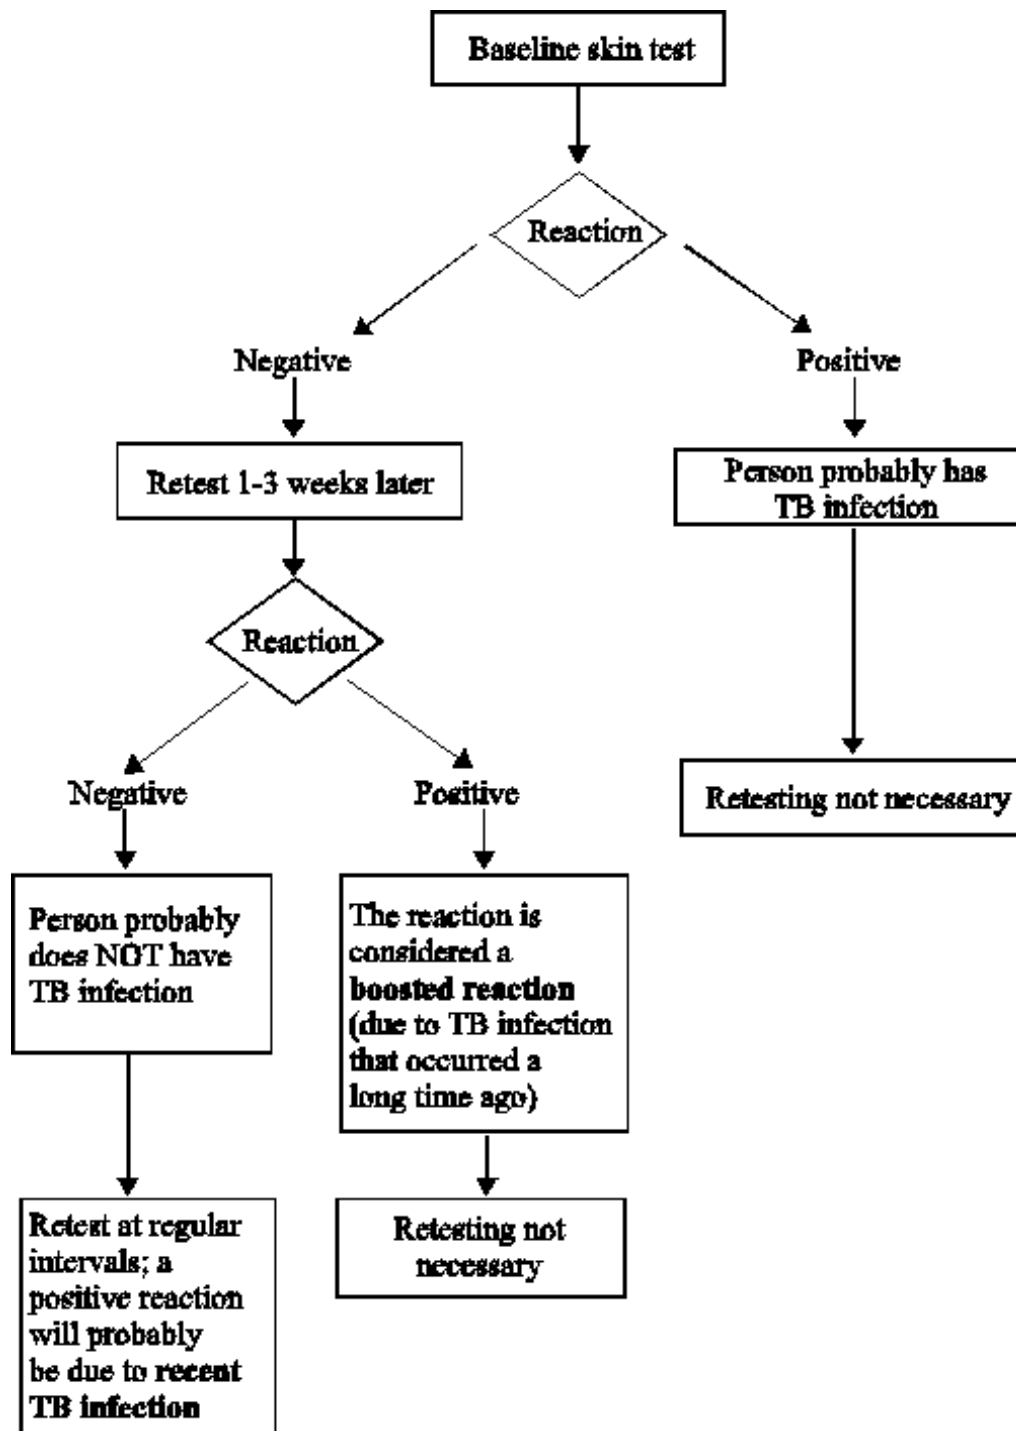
Baseline skin test

Reaction

Negative

Positive

Retest 1-3 weeks later

Person probably has TB infection

Reaction

Negative

Positive

Retesting not necessary

Person probably does NOT have TB infection

The reaction is considered a **boosted reaction** (due to TB infection that occurred a long time ago)

Retesting not necessary

Retest at regular intervals; a positive reaction will probably be due to **recent TB infection**